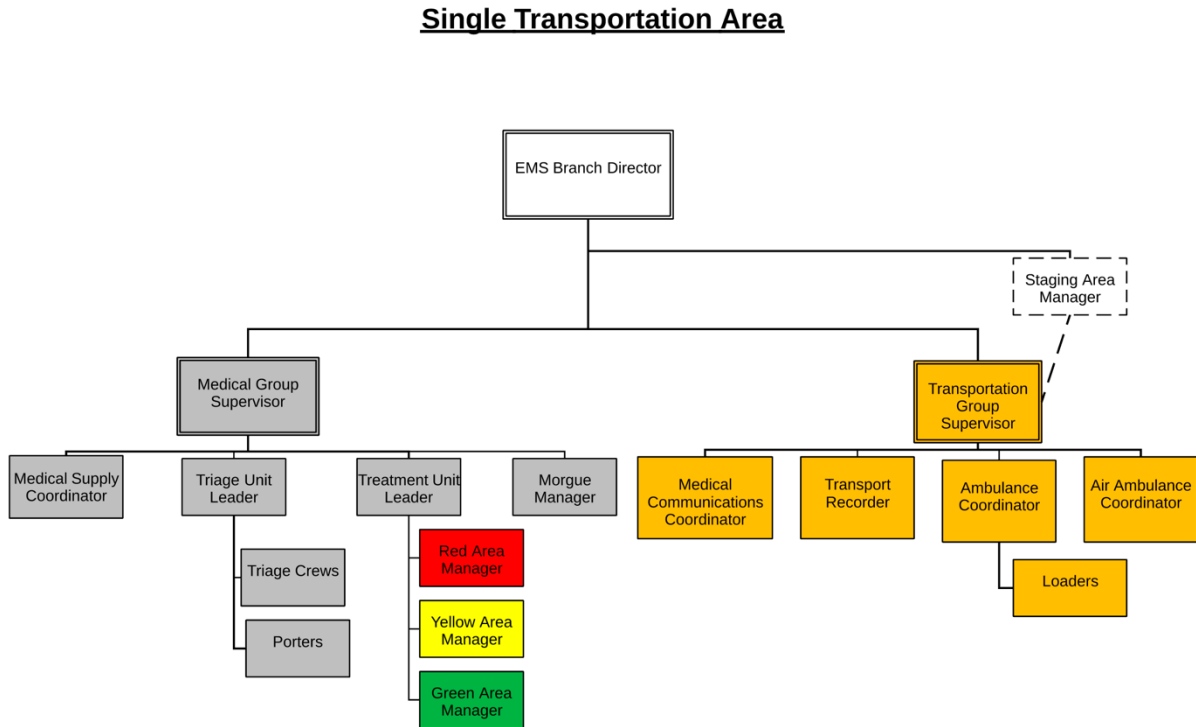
Single Transportation Area

EMS Branch Director

Staging Area Manager

Medical Group Supervisor

Transportation Group Supervisor

Medical Supply Coordinator

Triage Unit Leader

Treatment Unit Leader

Morgue Manager

Triage Crews

Porters

Red Area Manager

Yellow Area Manager

Green Area Manager

Medical Communications Coordinator

Transport Recorder

Ambulance Coordinator

Air Ambulance Coordinator

Loaders